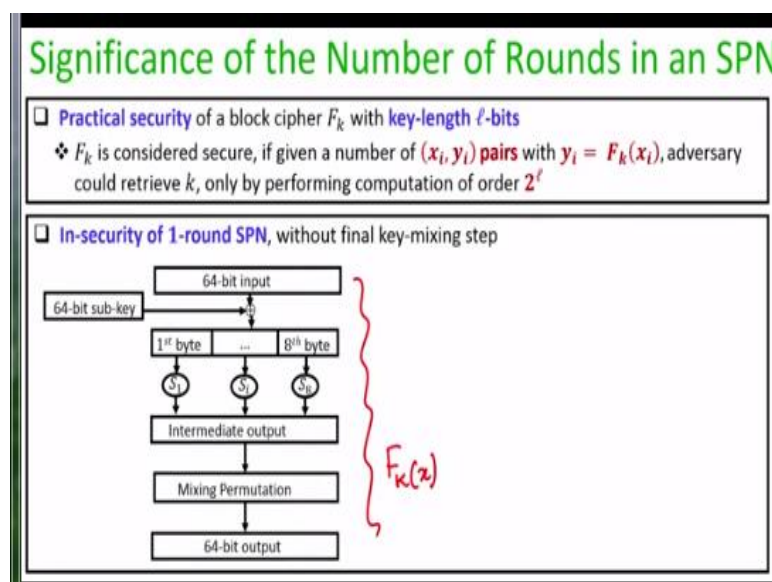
Significance of the Number of Rounds in an SPN

❑ Practical security of a block cipher $F_k$ with key-length $\ell$-bits

❖ $F_k$ is considered secure, if given a number of $(x_i, y_i)$ pairs with $y_i = F_k(x_i)$, adversary could retrieve $k$, only by performing computation of order $2^\ell$

❑ In-security of 1-round SPN, without final key-mixing step

64-bit input

64-bit sub-key

$1^{st}$ byte

...

$8^{th}$ byte

$S_1$

$S_i$

$S_8$

Intermediate output

Mixing Permutation

64-bit output

$F_k(x)$